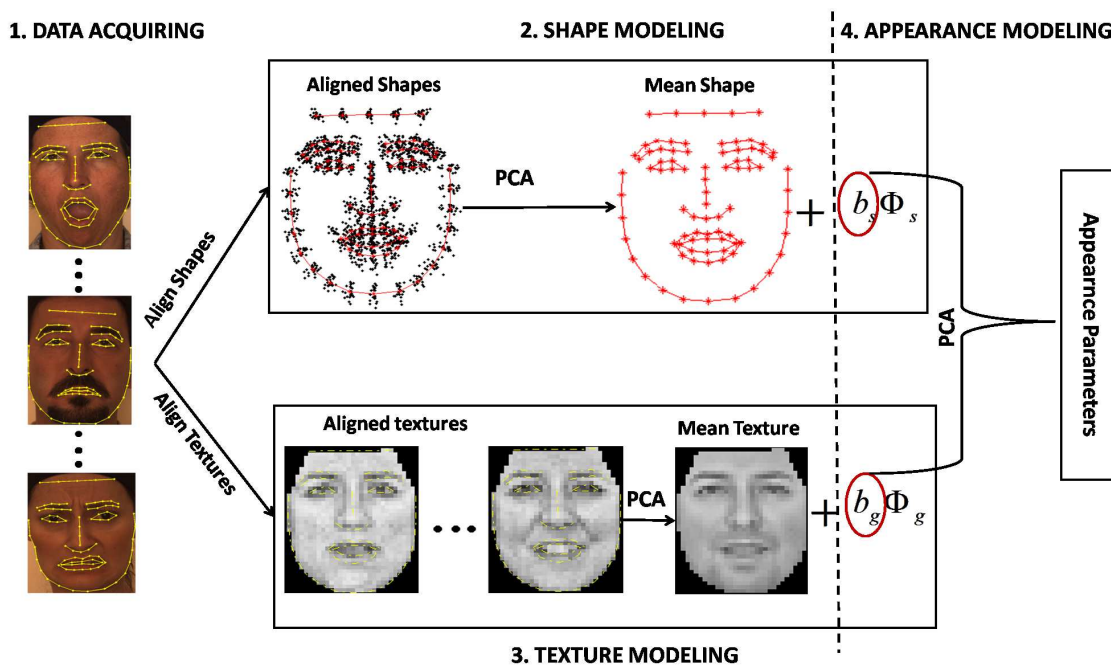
1. DATA ACQUIRING

2. SHAPE MODELING

4. APPEARANCE MODELING

Aligned Shapes

Mean Shape

PCA

$+ \; b_s \Phi_s$

Align Shapes

Align Textures

PCA

Appearnce Parameters

Aligned textures

Mean Texture

PCA

$+ \; b_g \Phi_g$

3. TEXTURE MODELING